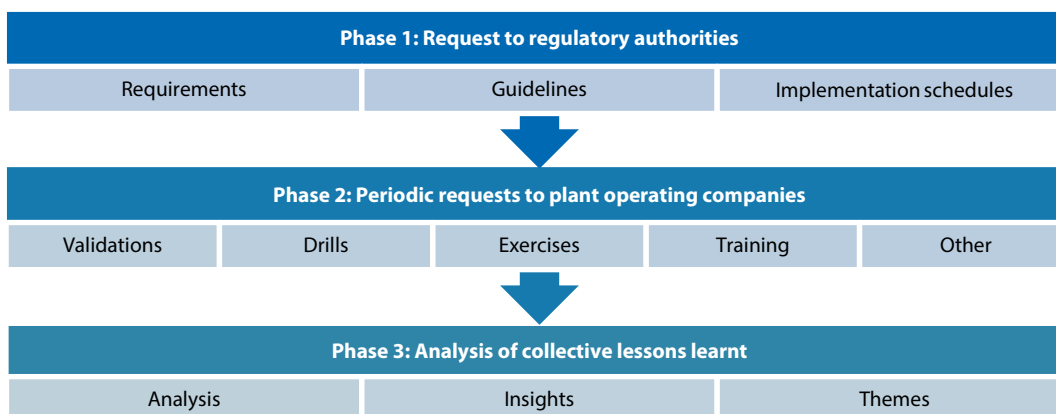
Phase 1: Request to regulatory authorities

Requirements

Guidelines

Implementation schedules

Phase 2: Periodic requests to plant operating companies

Validations

Drills

Exercises

Training

Other

Phase 3: Analysis of collective lessons learnt

Analysis

Insights

Themes